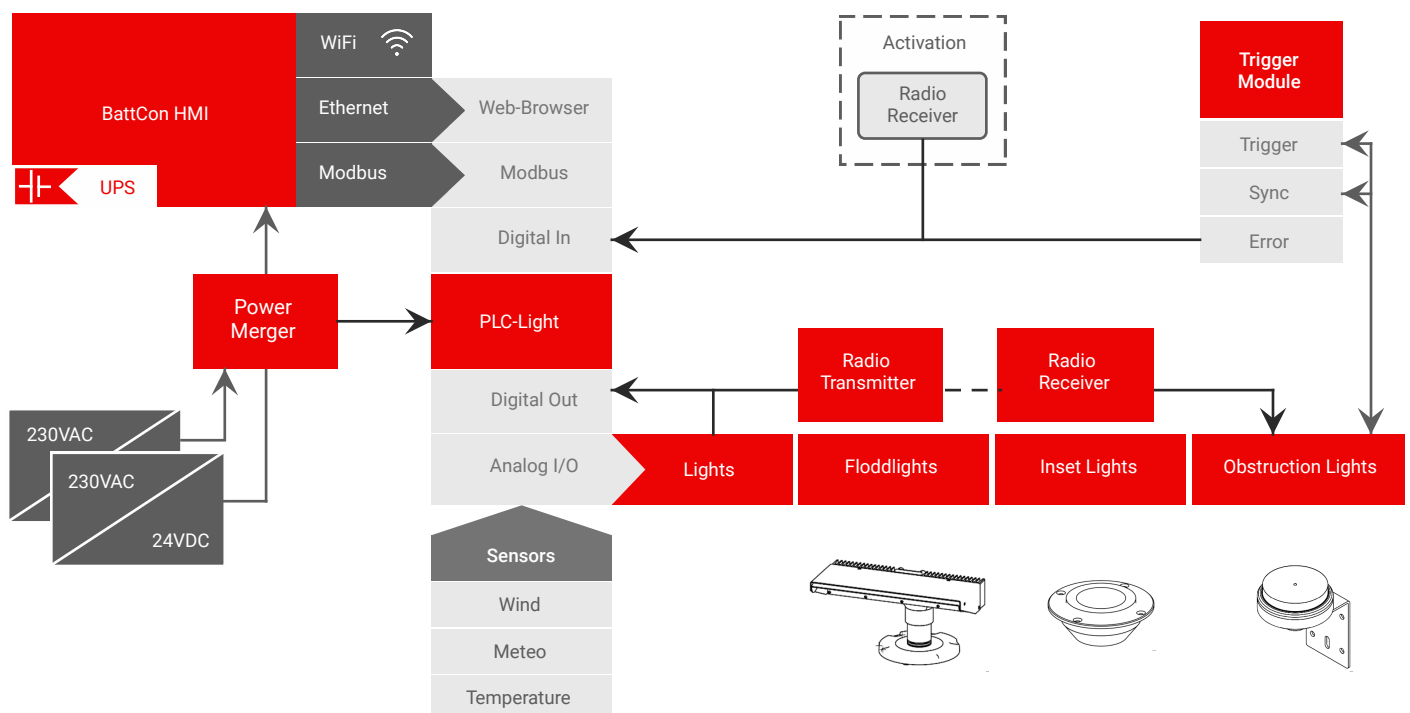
BattCon HMI

UPS

WiFi

Ethernet

Web-Browser

Modbus

Modbus

Digital In

Activation

Radio Receiver

Trigger Module

Trigger

Sync

Error

Power Merger

PLC-Light

Radio Transmitter

Radio Receiver

Digital Out

230VAC

230VAC

24VDC

Analog I/O

Lights

Floddlights

Inset Lights

Obstruction Lights

Sensors

Wind

Meteo

Temperature